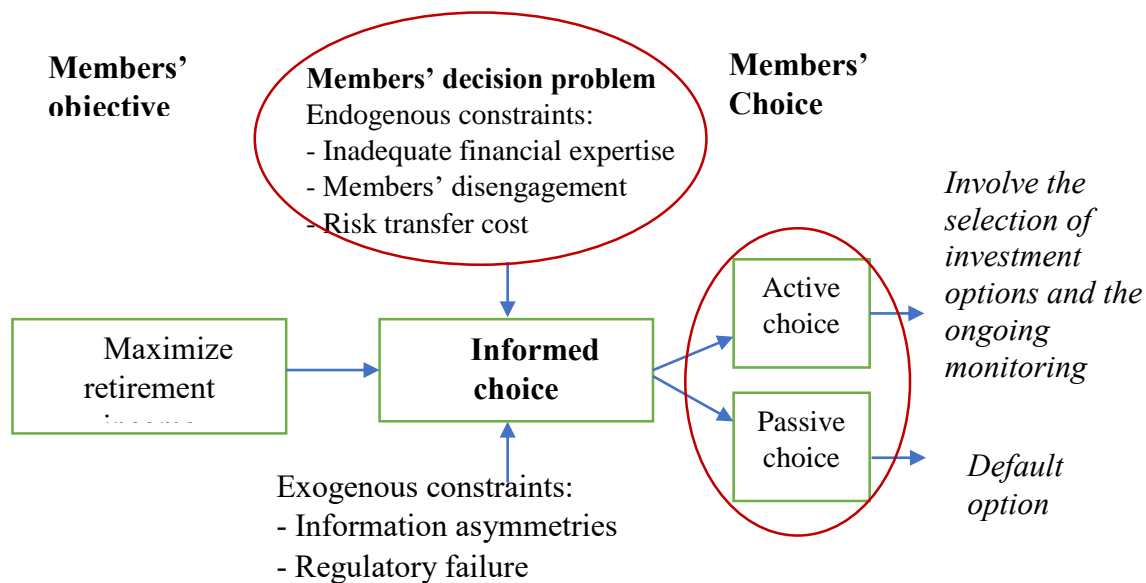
Members' objective

Members' decision problem
Endogenous constraints:
- Inadequate financial expertise
- Members' disengagement
- Risk transfer cost

Members' Choice

Maximize retirement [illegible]

Informed choice

Active choice

Passive choice

Involve the selection of investment options and the ongoing monitoring

Default option

Exogenous constraints:
- Information asymmetries
- Regulatory failure